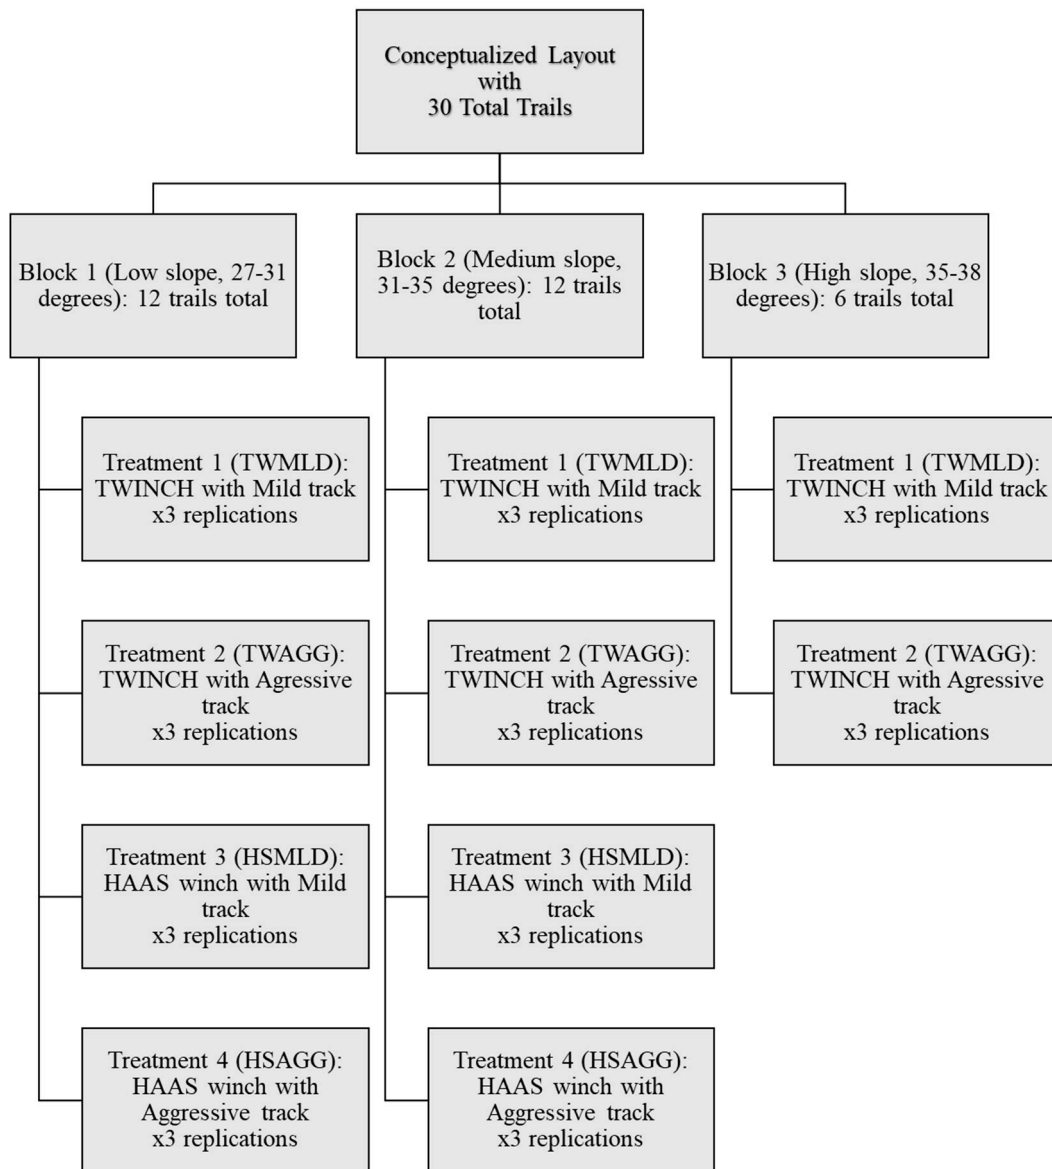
Conceptualized Layout with 30 Total Trails

Block 1 (Low slope, 27-31 degrees): 12 trails total

Treatment 1 (TWMLD): TWINCH with Mild track x3 replications

Treatment 2 (TWAGG): TWINCH with Agressive track x3 replications

Treatment 3 (HSMLD): HAAS winch with Mild track x3 replications

Treatment 4 (HSAGG): HAAS winch with Aggressive track x3 replications

Block 2 (Medium slope, 31-35 degrees): 12 trails total

Treatment 1 (TWMLD): TWINCH with Mild track x3 replications

Treatment 2 (TWAGG): TWINCH with Agressive track x3 replications

Treatment 3 (HSMLD): HAAS winch with Mild track x3 replications

Treatment 4 (HSAGG): HAAS winch with Aggressive track x3 replications

Block 3 (High slope, 35-38 degrees): 6 trails total

Treatment 1 (TWMLD): TWINCH with Mild track x3 replications

Treatment 2 (TWAGG): TWINCH with Agressive track x3 replications